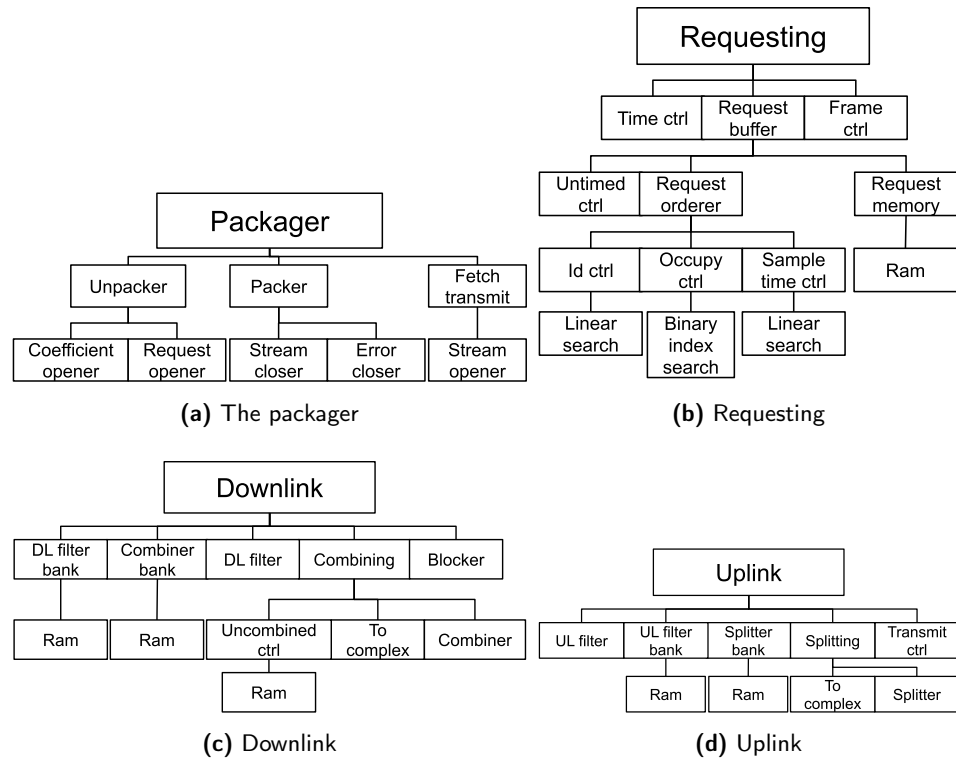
Packager

Unpacker

Packer

Fetch transmit

Coefficient opener

Request opener

Stream closer

Error closer

Stream opener

**(a)** The packager

Requesting

Time ctrl

Request buffer

Frame ctrl

Untimed ctrl

Request orderer

Request memory

Id ctrl

Occupy ctrl

Sample time ctrl

Ram

Linear search

Binary index search

Linear search

**(b)** Requesting

Downlink

DL filter bank

Combiner bank

DL filter

Combining

Blocker

Ram

Ram

Uncombined ctrl

To complex

Combiner

Ram

**(c)** Downlink

Uplink

UL filter

UL filter bank

Splitter bank

Splitting

Transmit ctrl

Ram

Ram

To complex

Splitter

**(d)** Uplink